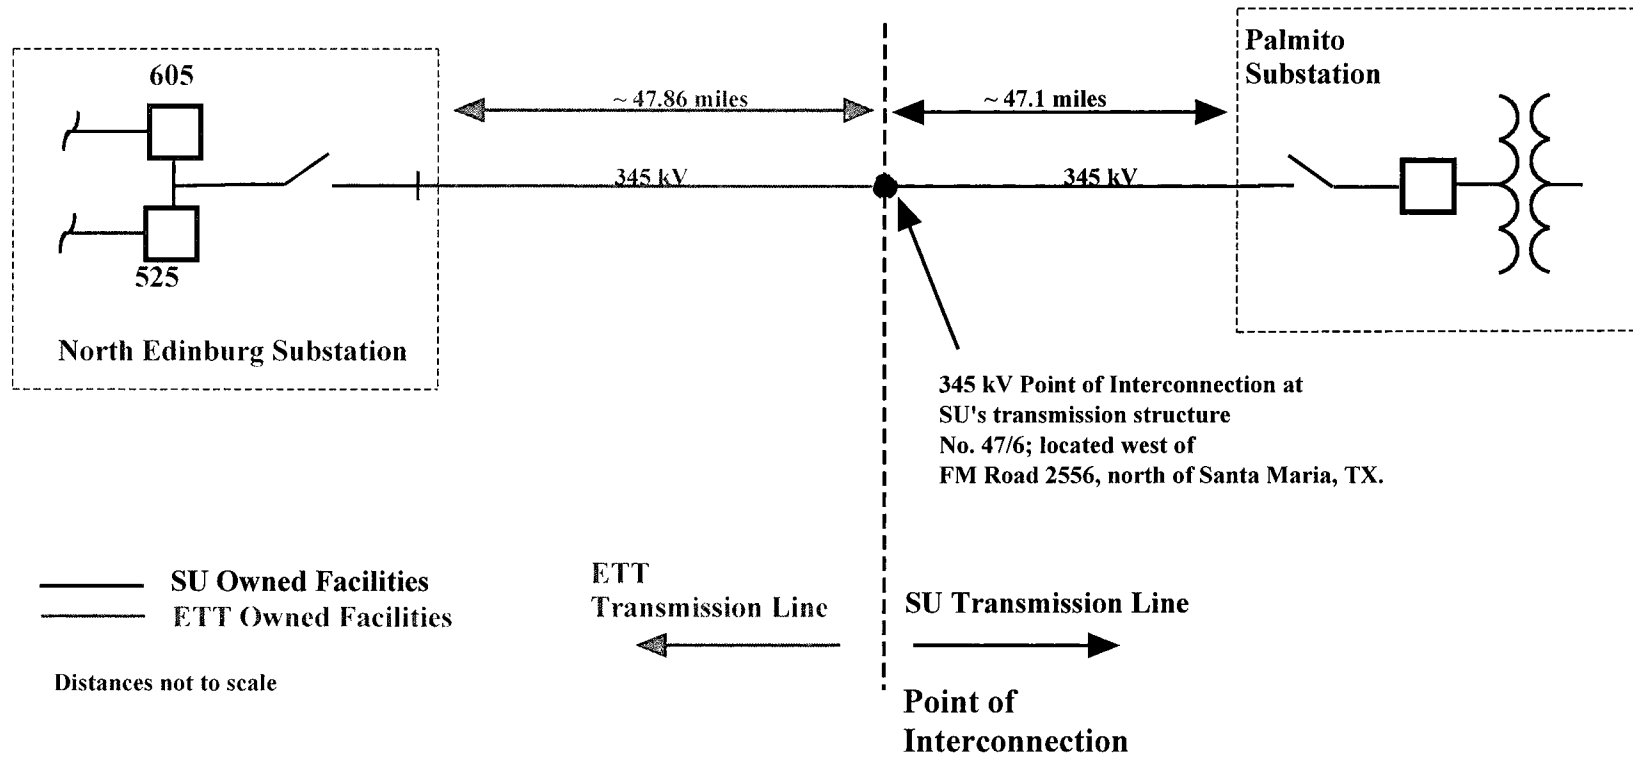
605

525

North Edinburg Substation

~ 47.86 miles

~ 47.1 miles

Palmito Substation

345 kV

345 kV

345 kV Point of Interconnection at SU's transmission structure No. 47/6; located west of FM Road 2556, north of Santa Maria, TX.

SU Owned Facilities
ETT Owned Facilities

Distances not to scale

ETT Transmission Line

SU Transmission Line

Point of Interconnection